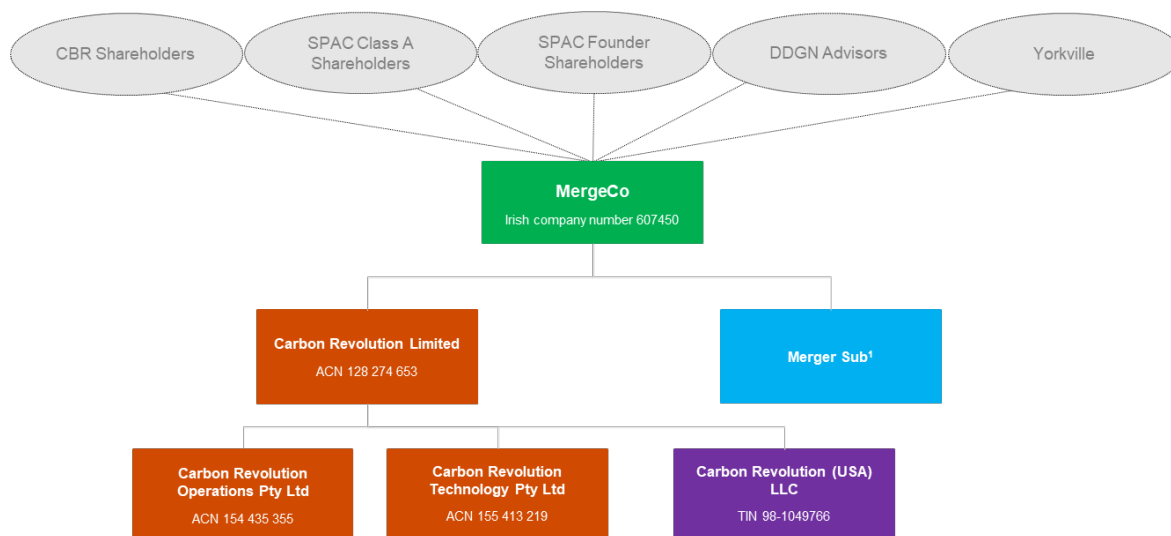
CBR Shareholders

SPAC Class A Shareholders

SPAC Founder Shareholders

DDGN Advisors

Yorkville

MergeCo

Irish company number 607450

Carbon Revolution Limited

ACN 128 274 653

Merger Sub$^1$

Carbon Revolution Operations Pty Ltd

ACN 154 435 355

Carbon Revolution Technology Pty Ltd

ACN 155 413 219

Carbon Revolution (USA) LLC

TIN 98-1049766